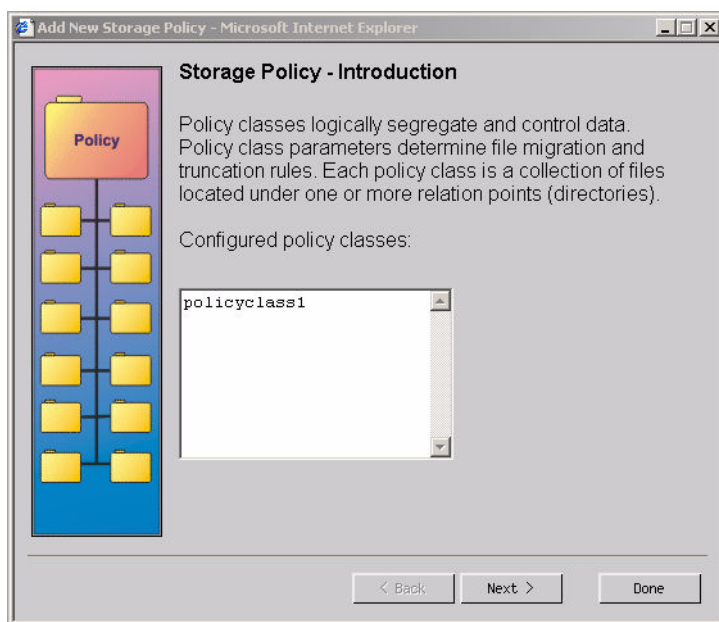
Add New Storage Policy - Microsoft Internet Explorer

Policy

Storage Policy - Introduction

Policy classes logically segregate and control data. Policy class parameters determine file migration and truncation rules. Each policy class is a collection of files located under one or more relation points (directories).

Configured policy classes:

policyclass1

< Back

Next >

Done